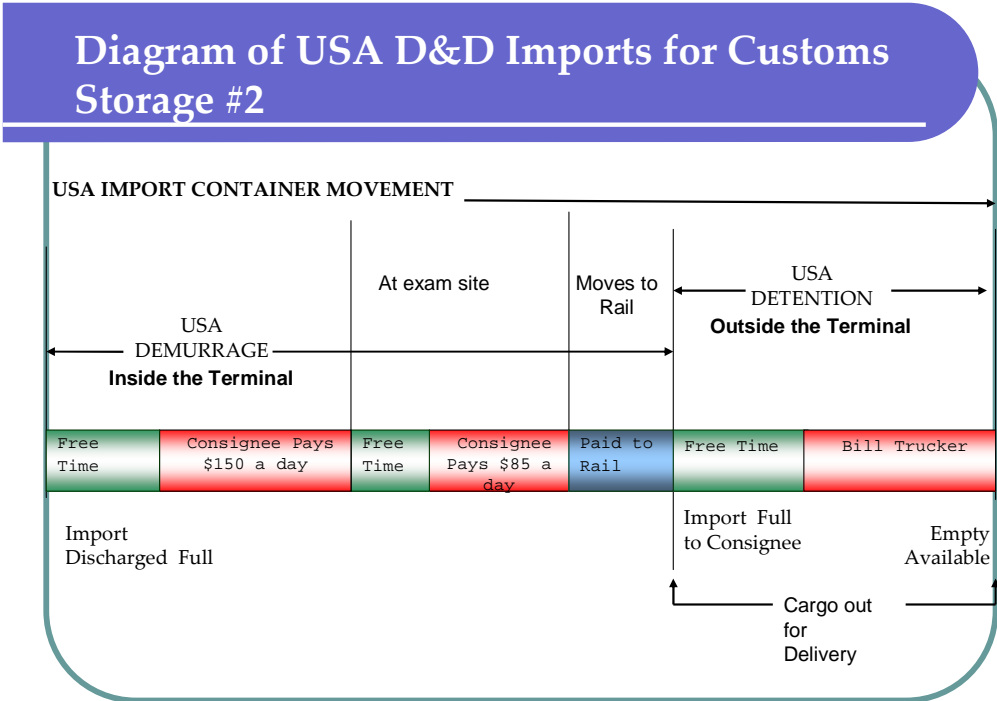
Diagram of USA D&D Imports for Customs Storage #2

USA IMPORT CONTAINER MOVEMENT

At exam site

Moves to Rail

USA DETENTION
Outside the Terminal

USA DEMURRAGE
Inside the Terminal

| Free Time | Consignee Pays \$150 a day | Free Time | Consignee Pays \$85 a day | Paid to Rail | Free Time | Bill Trucker |
|---|---|---|---|---|---|---|

Import Discharged Full

Import Full to Consignee

Empty Available

Cargo out for Delivery